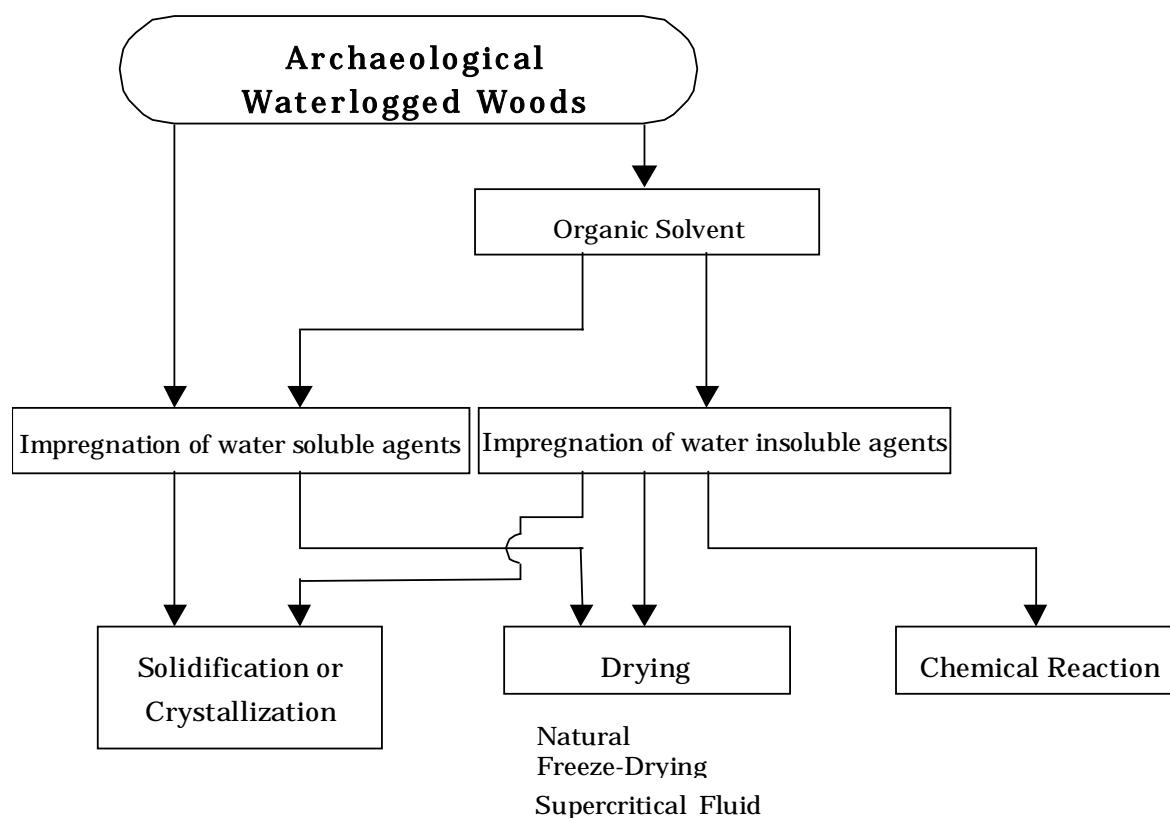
Archaeological Waterlogged Woods

Organic Solvent

Impregnation of water soluble agents

Impregnation of water insoluble agents

Solidification or Crystallization

Drying

Chemical Reaction

Natural
Freeze-Drying
Supercritical Fluid